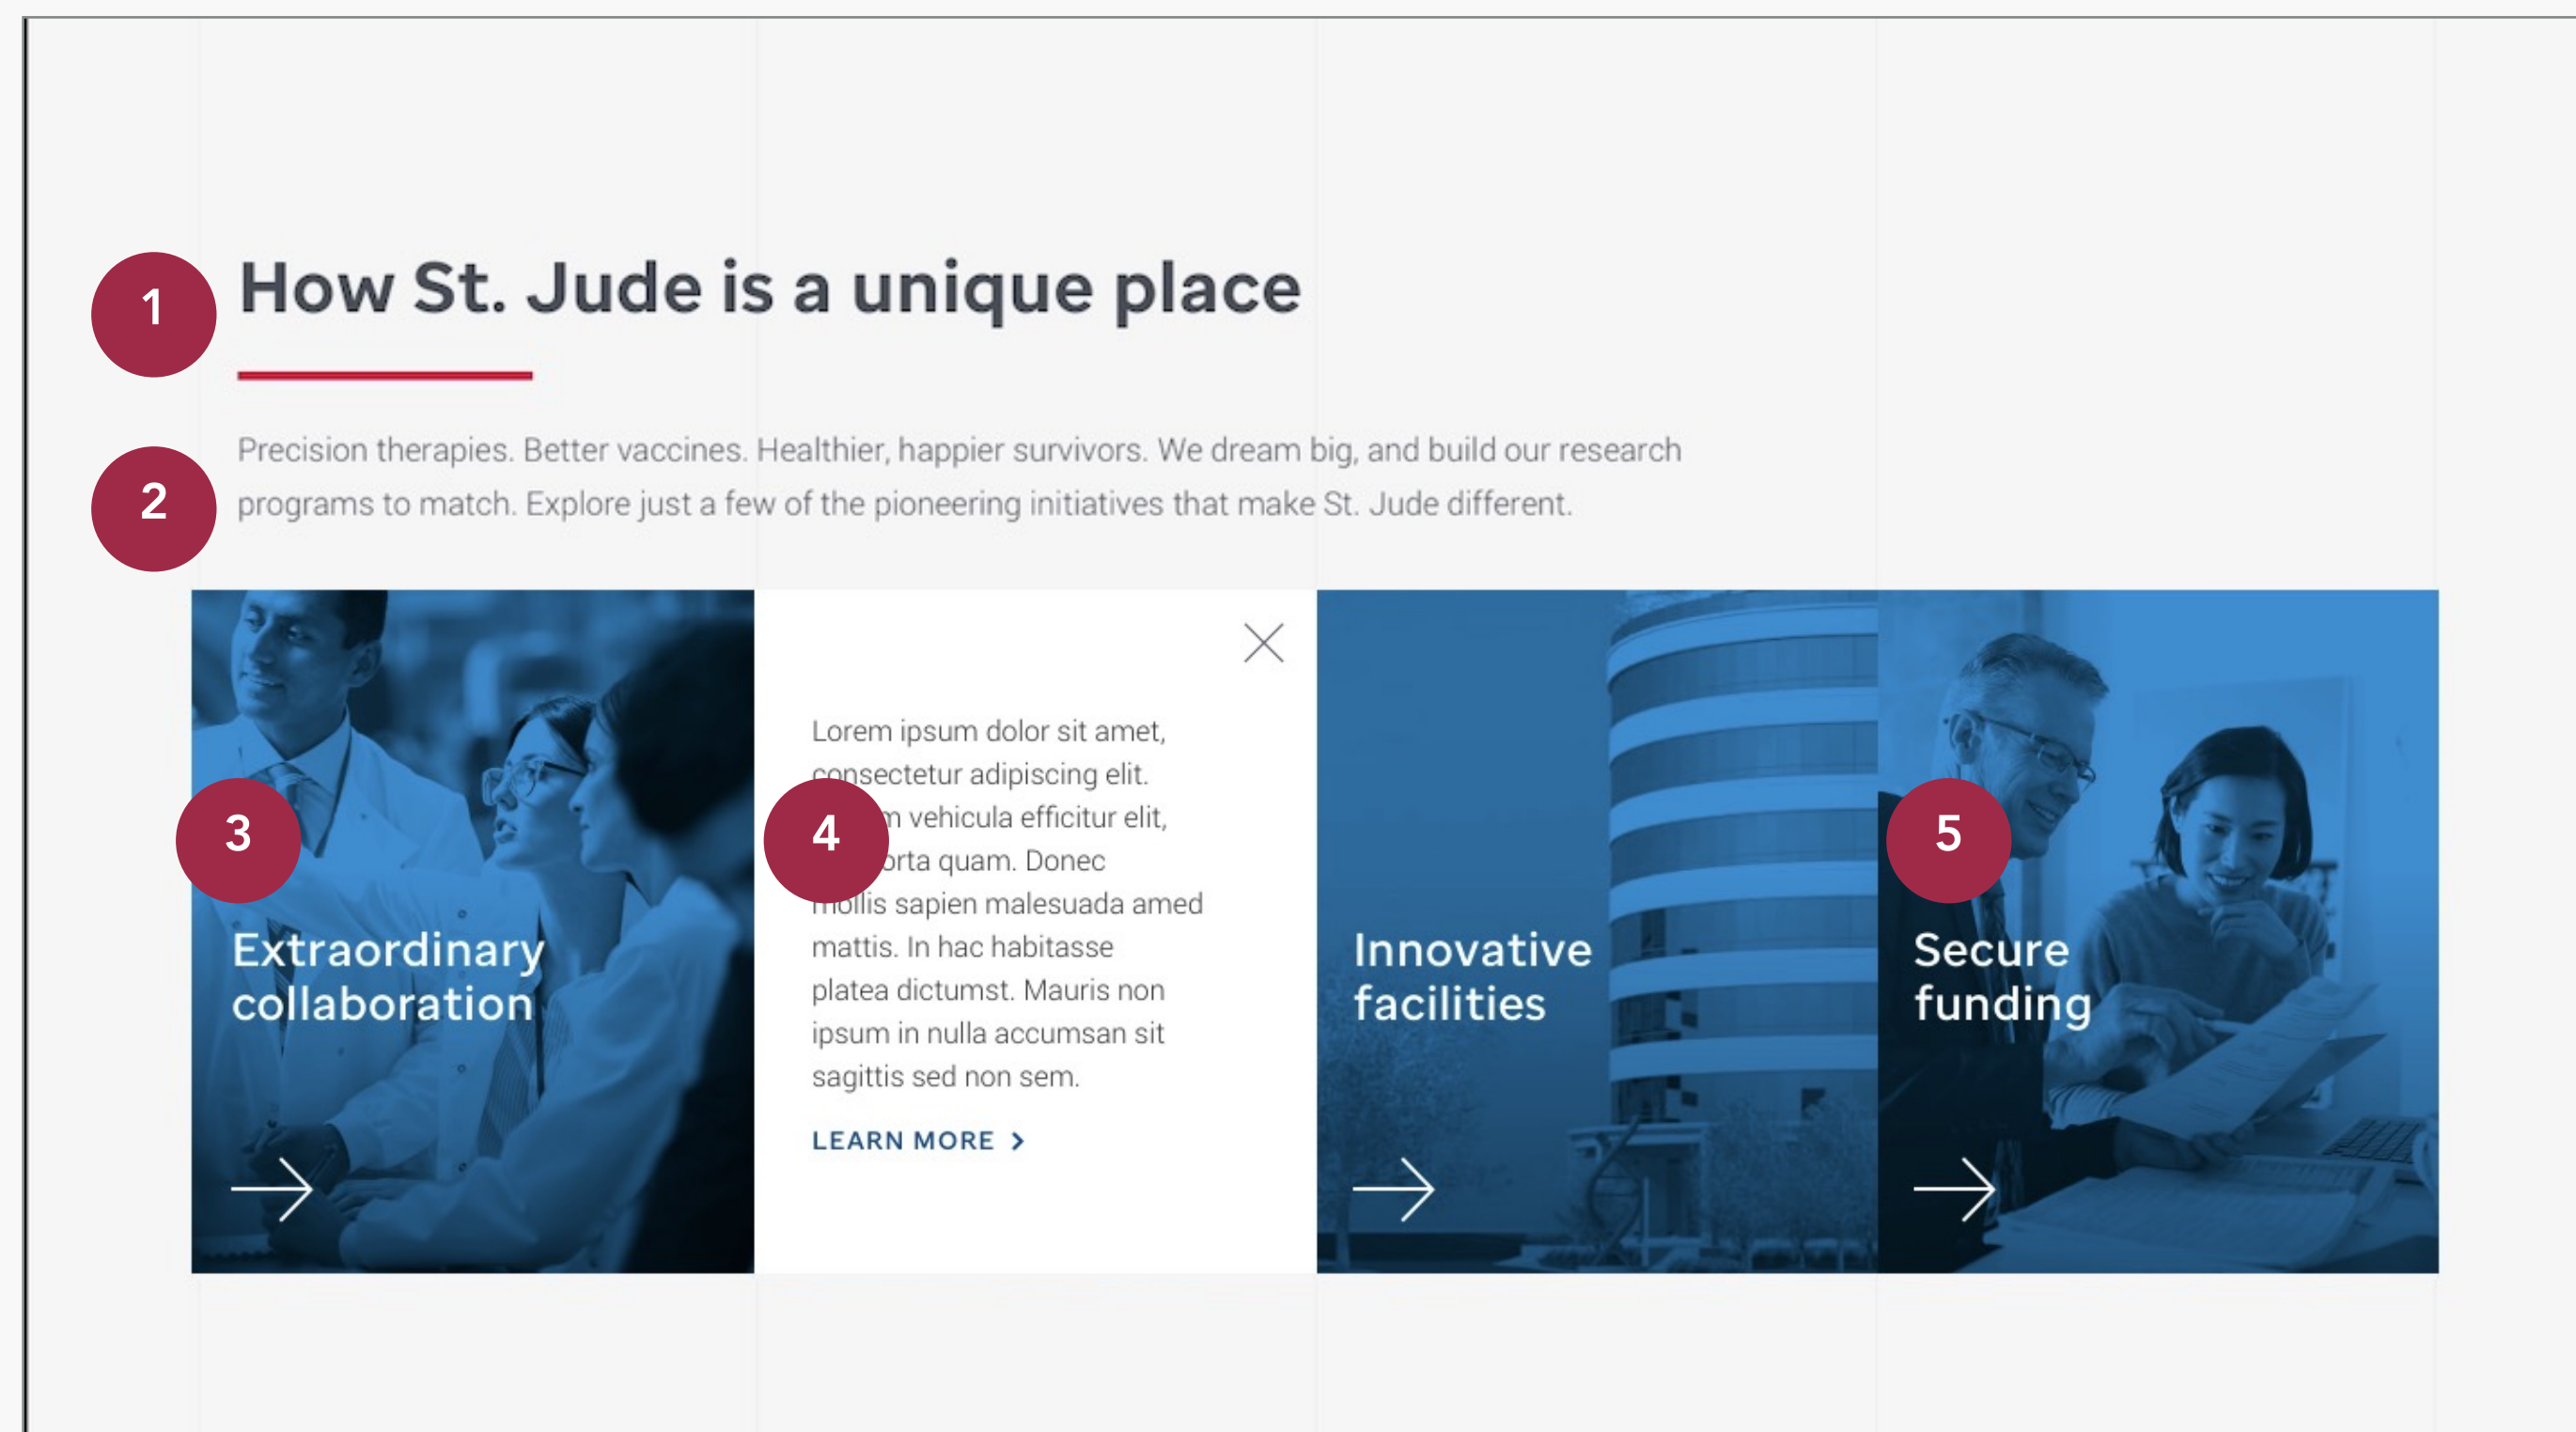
1

How St. Jude is a unique place

2

Precision therapies. Better vaccines. Healthier, happier survivors. We dream big, and build our research programs to match. Explore just a few of the pioneering initiatives that make St. Jude different.

3

Extraordinary collaboration

→

4

Lorem ipsum dolor sit amet, consectetur adipiscing elit. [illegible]m vehicula efficitur elit, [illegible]orta quam. Donec mollis sapien malesuada amed mattis. In hac habitasse platea dictumst. Mauris non ipsum in nulla accumsan sit sagittis sed non sem.

LEARN MORE ›

Innovative facilities

→

5

Secure funding

→